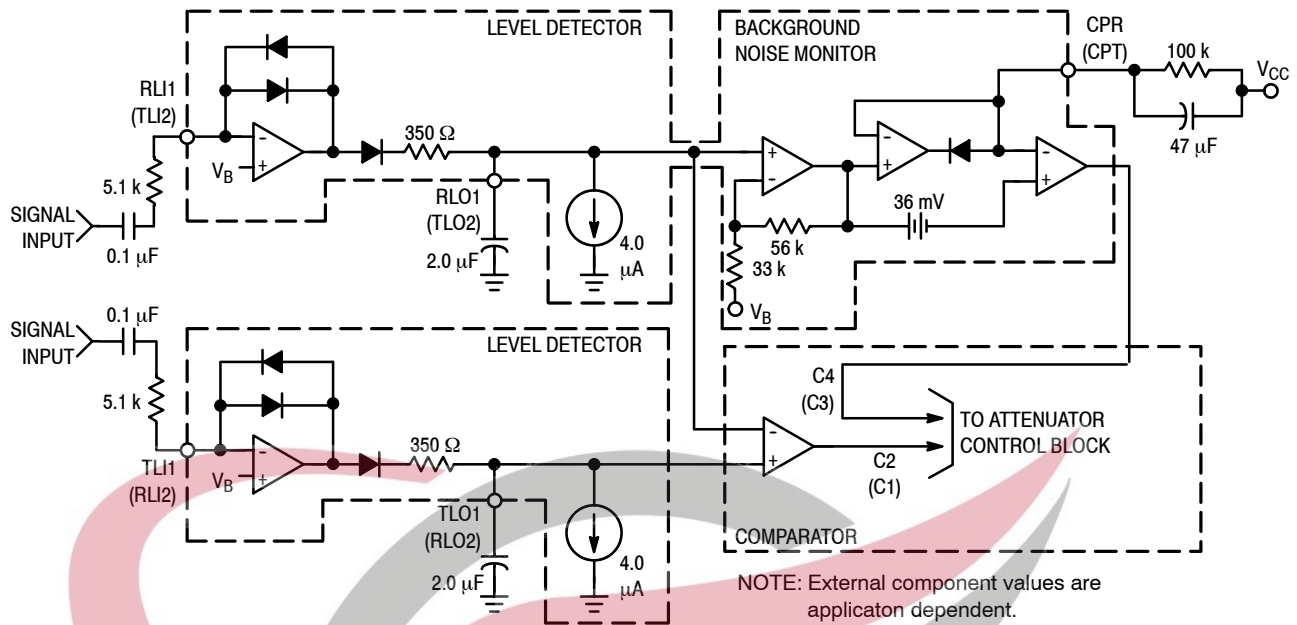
LEVEL DETECTOR

BACKGROUND NOISE MONITOR

CPR (CPT)

100 k

$V_{CC}$

47 μF

RLI1 (TLI2)

350 Ω

$V_B$

5.1 k

SIGNAL INPUT

0.1 μF

RLO1 (TLO2)

2.0 μF

4.0 μA

56 k

36 mV

33 k

$V_B$

SIGNAL INPUT

0.1 μF

LEVEL DETECTOR

5.1 k

C4 (C3)

TO ATTENUATOR CONTROL BLOCK

TLI1 (RLI2)

350 Ω

$V_B$

C2 (C1)

TLO1 (RLO2)

2.0 μF

4.0 μA

COMPARATOR

NOTE: External component values are applicaton dependent.